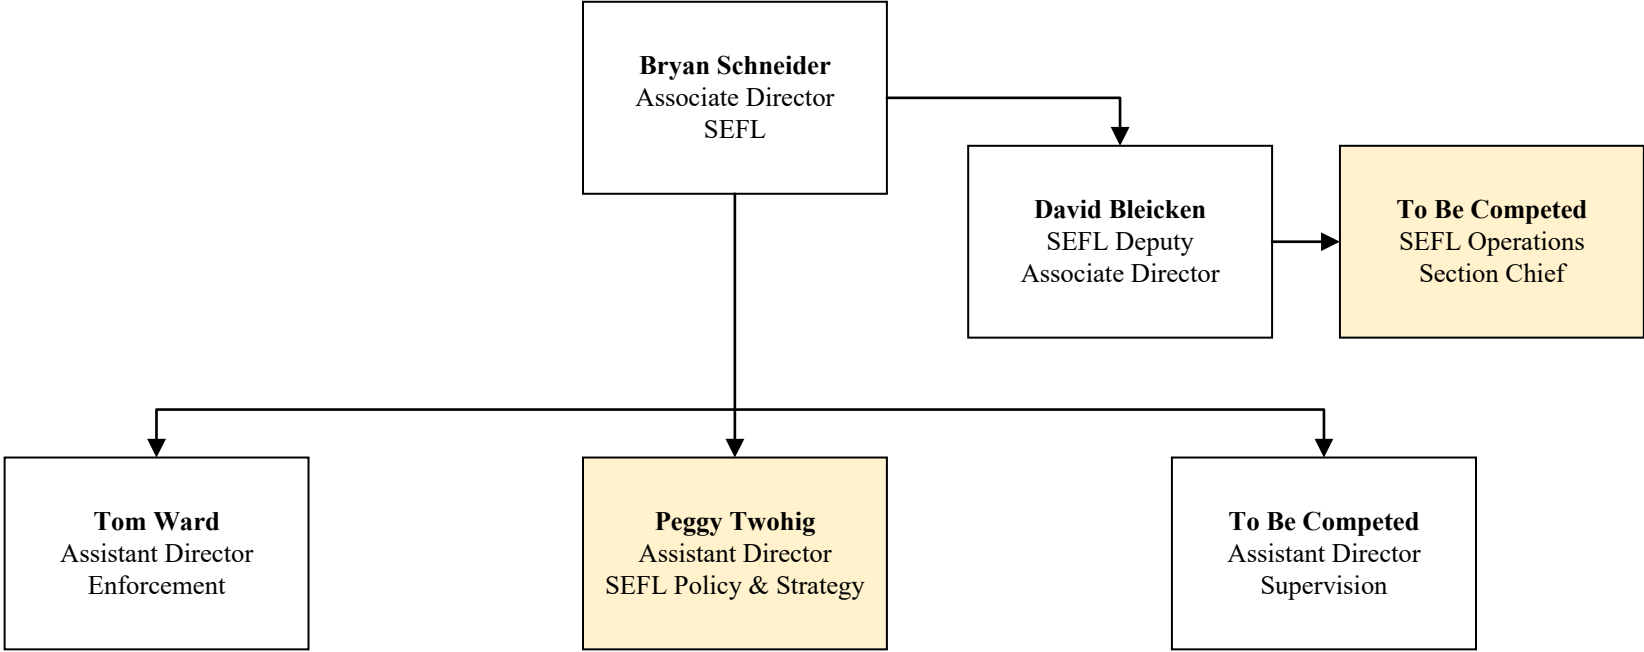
**Bryan Schneider**
Associate Director
SEFL

**David Bleicken**
SEFL Deputy
Associate Director

**To Be Competed**
SEFL Operations
Section Chief

**Tom Ward**
Assistant Director
Enforcement

**Peggy Twohig**
Assistant Director
SEFL Policy & Strategy

**To Be Competed**
Assistant Director
Supervision